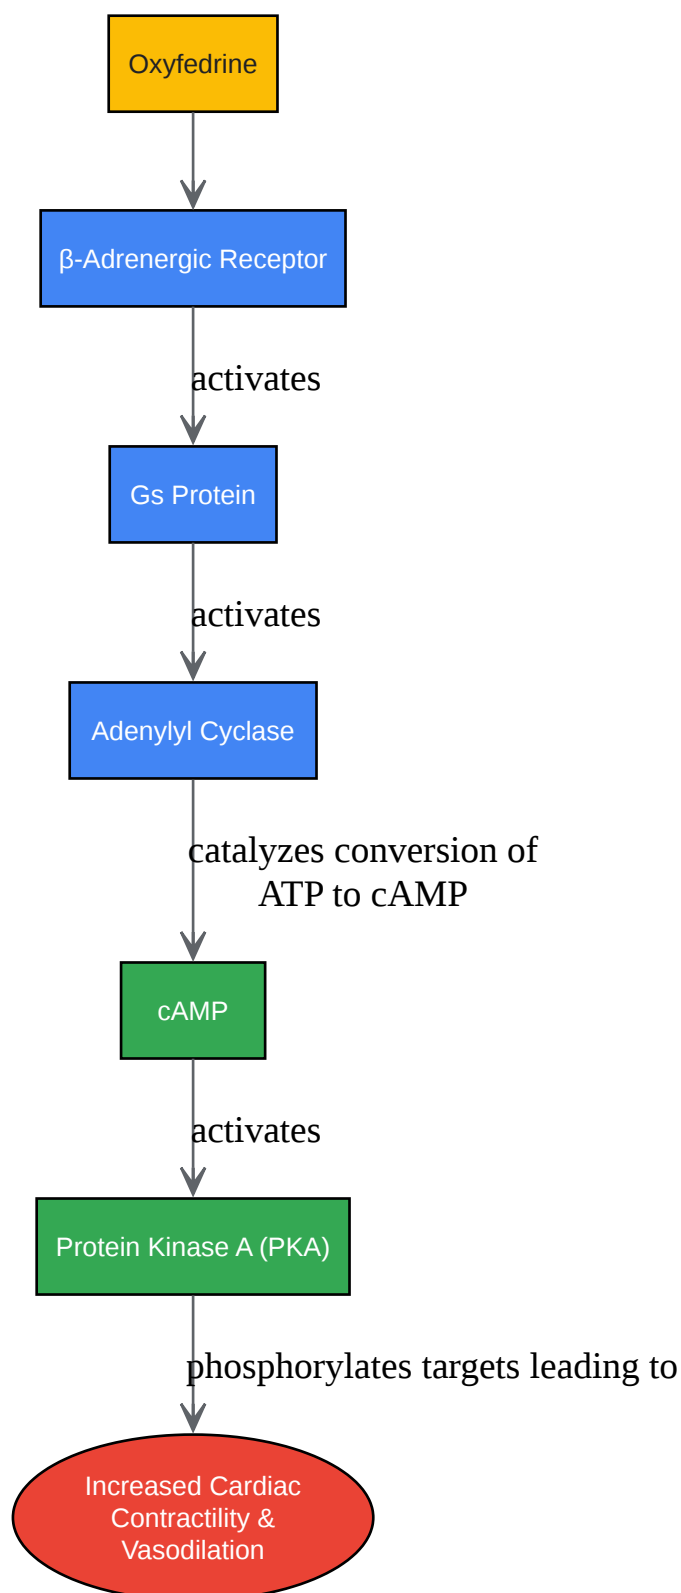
Oxyfedrine

β-Adrenergic Receptor

activates

Gs Protein

activates

Adenylyl Cyclase

catalyzes conversion of ATP to cAMP

cAMP

activates

Protein Kinase A (PKA)

phosphorylates targets leading to

Increased Cardiac Contractility & Vasodilation